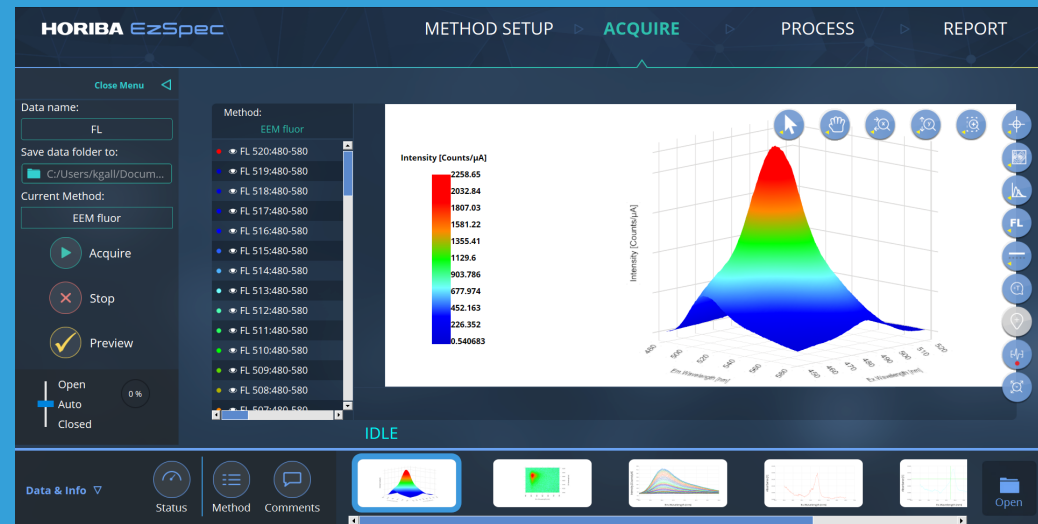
HORIBA EzSpec

METHOD SETUP ACQUIRE PROCESS REPORT

Close Menu

Data name:
FL
Save data folder to:
C:/Users/kgall/Docum...
Current Method:
EEM fluor
Acquire
Stop
Preview
Open
Auto
Closed
0 %

Method:
EEM fluor
FL 520:480-580
FL 519:480-580
FL 518:480-580
FL 517:480-580
FL 516:480-580
FL 515:480-580
FL 514:480-580
FL 513:480-580
FL 512:480-580
FL 511:480-580
FL 510:480-580
FL 509:480-580
FL 508:480-580
FL 507:480-580

Intensity [Counts/μA]
2258.65
2032.84
1807.03
1581.22
1355.41
1129.6
903.786
677.974
452.163
226.352
0.540683

Intensity [Counts/μA]
Em Wavelength [nm]
Ex Wavelength [nm]
480
500
520
540
560
580
460
470
480
490
500
510
520

FL

IDLE

Data & Info
Status
Method
Comments
Open